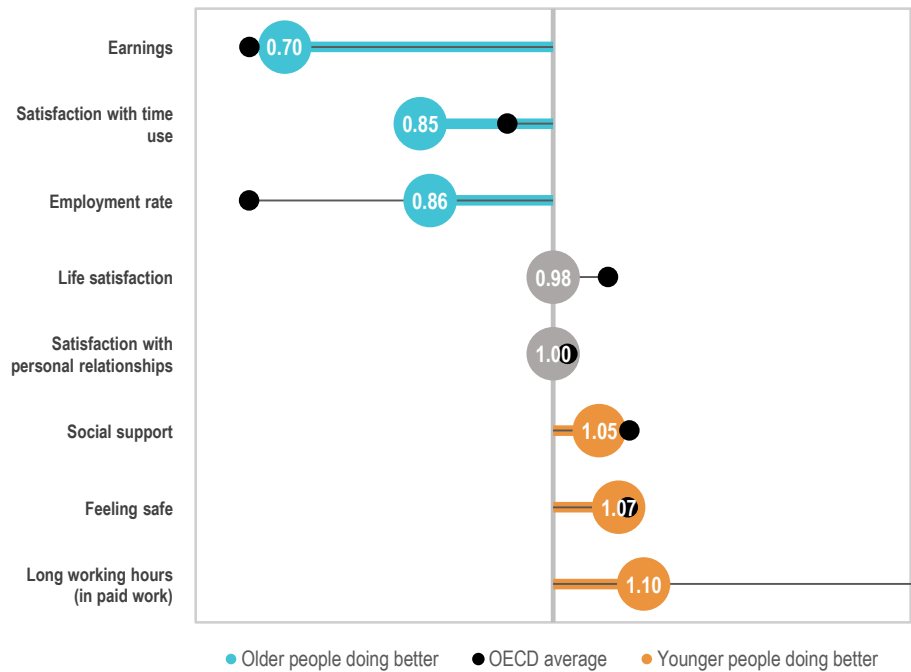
Earnings 0.70

Satisfaction with time use 0.85

Employment rate 0.86

Life satisfaction 0.98

Satisfaction with personal relationships 1.00

Social support 1.05

Feeling safe 1.07

Long working hours (in paid work) 1.10

Older people doing better
OECD average
Younger people doing better